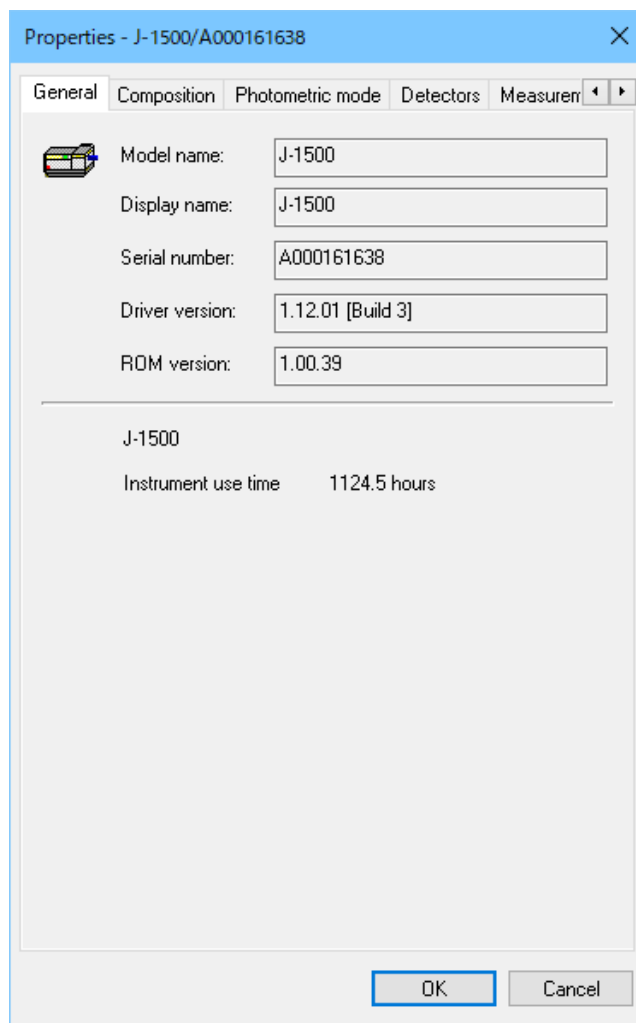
Properties - J-1500/A000161638

General | Composition | Photometric mode | Detectors | Measurem

Model name: J-1500

Display name: J-1500

Serial number: A000161638

Driver version: 1.12.01 [Build 3]

ROM version: 1.00.39

J-1500

Instrument use time 1124.5 hours

OK

Cancel